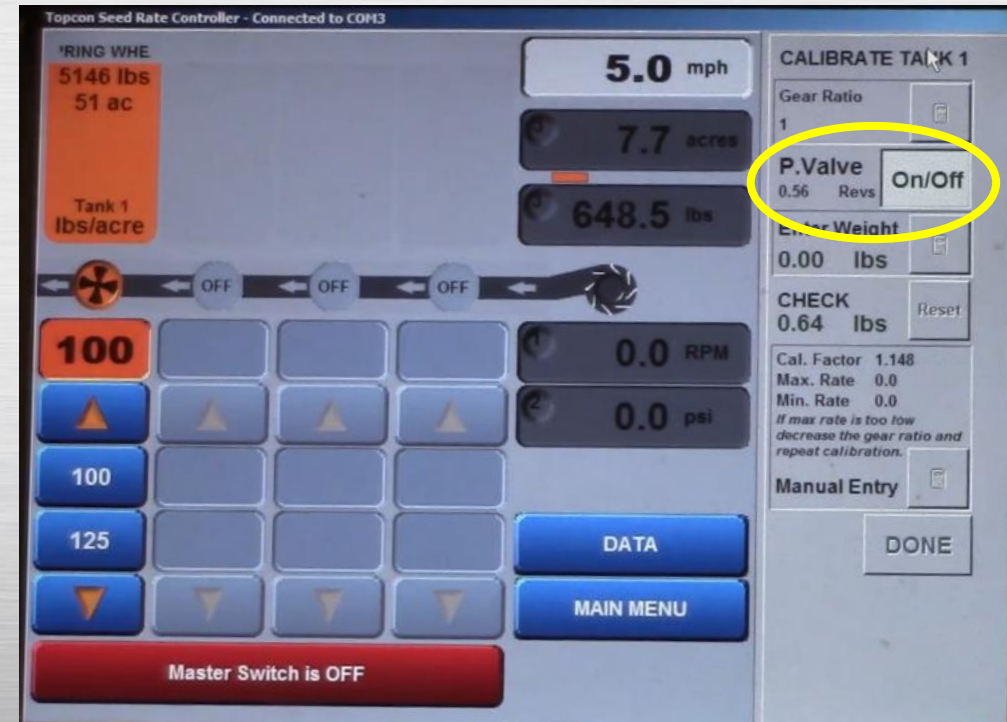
Topcon Seed Rate Controller - Connected to COM3

'RING WHE
5146 lbs
51 ac

Tank 1
lbs/acre

5.0 mph

7.7 acres

648.5 lbs

OFF OFF OFF

100

100

125

0.0 RPM

0.0 psi

DATA

MAIN MENU

Master Switch is OFF

CALIBRATE TA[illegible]K 1

Gear Ratio
1

P.Valve
0.56 Revs
On/Off

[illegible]ter Weight
0.00 lbs

CHECK
0.64 lbs
Reset

Cal. Factor 1.148
Max. Rate 0.0
Min. Rate 0.0
If max rate is too low decrease the gear ratio and repeat calibration.

Manual Entry

DONE